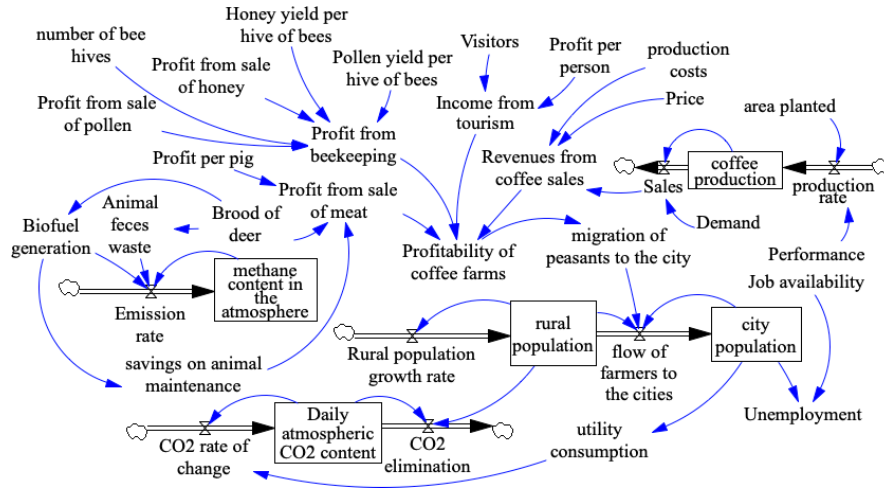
number of bee hives

Honey yield per hive of bees

Pollen yield per hive of bees

Visitors

Profit per person

production costs

Price

area planted

Profit from sale of honey

Profit from sale of pollen

Profit from beekeeping

Income from tourism

Revenues from coffee sales

coffee production

Sales

production rate

Profit per pig

Profit from sale of meat

Animal feces waste

Brood of deer

Biofuel generation

Demand

Profitability of coffee farms

migration of peasants to the city

Performance

Job availability

methane content in the atmosphere

Emission rate

rural population

city population

Rural population growth rate

flow of farmers to the cities

savings on animal maintenance

Unemployment

utility consumption

Daily atmospheric CO2 content

CO2 rate of change

CO2 elimination